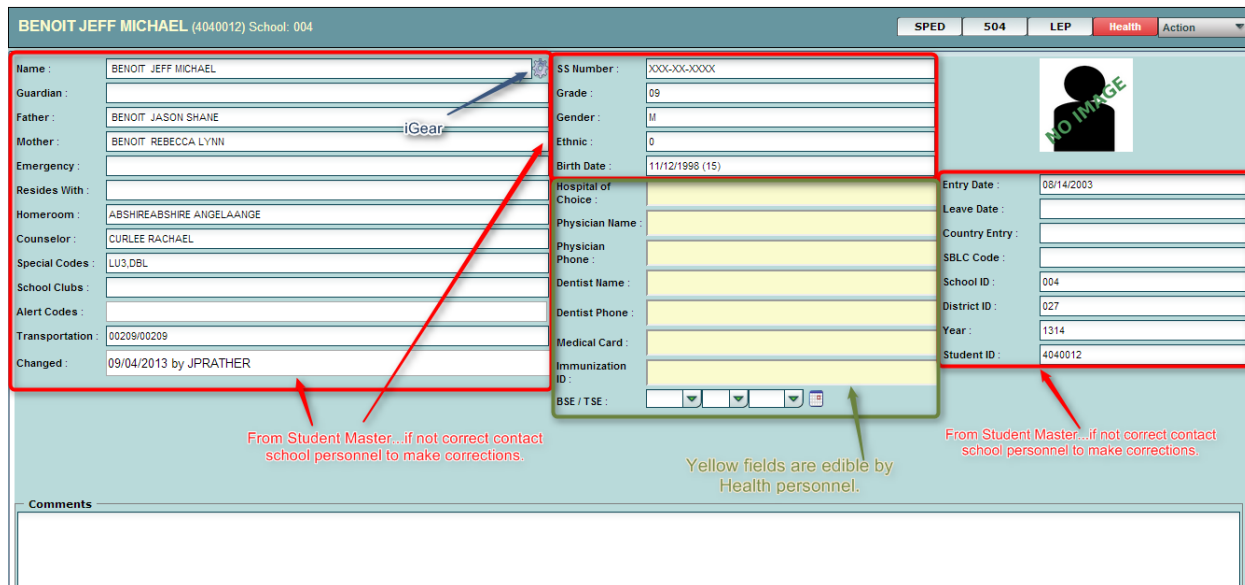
BENOIT JEFF MICHAEL (4040012) School: 004

SPED | 504 | LEP | Health | Action

Name : BENOIT JEFF MICHAEL
Guardian :
Father : BENOIT JASON SHANE
Mother : BENOIT REBECCA LYNN
Emergency :
Resides With :
Homeroom : ABSHIREABSHIRE ANGELAANGE
Counselor : CURLEE RACHAEL
Special Codes : LU3,DBL
School Clubs :
Alert Codes :
Transportation : 00209/00209
Changed : 09/04/2013 by JPRATHER

iGear

SS Number : XXX-XX-XXXX
Grade : 09
Gender : M
Ethnic : 0
Birth Date : 11/12/1998 (15)

Hospital of Choice :
Physician Name :
Physician Phone :
Dentist Name :
Dentist Phone :
Medical Card :
Immunization ID :
BSE / TSE :

NO IMAGE

Entry Date : 08/14/2003
Leave Date :
Country Entry :
SBLC Code :
School ID : 004
District ID : 027
Year : 1314
Student ID : 4040012

From Student Master...if not correct contact school personnel to make corrections.

Yellow fields are edible by Health personnel.

From Student Master...if not correct contact school personnel to make corrections.

Comments